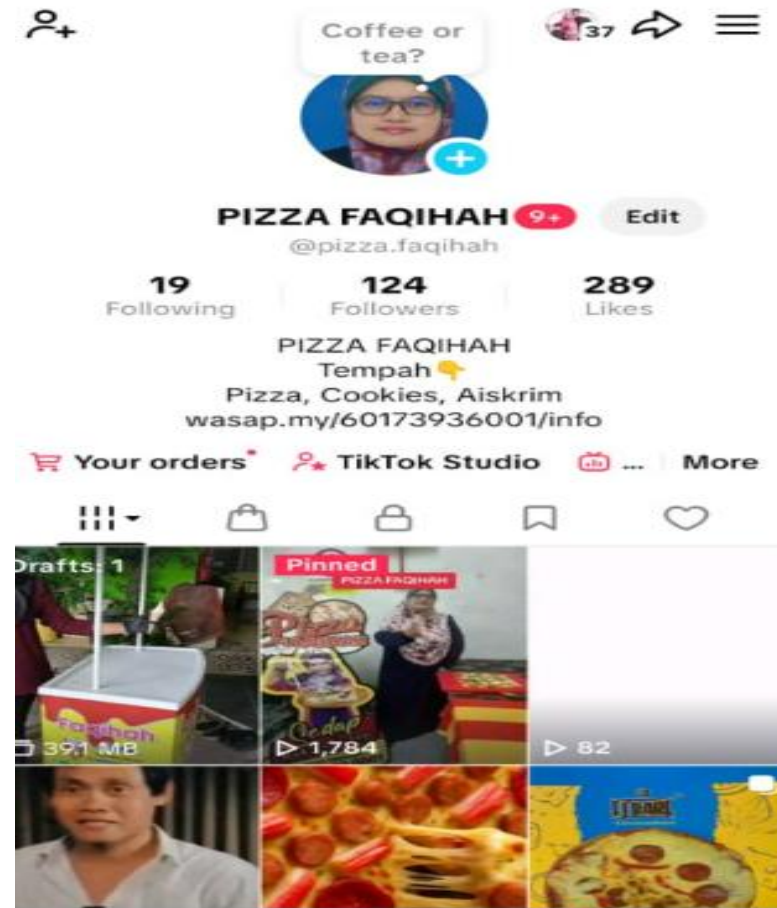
Coffee or tea?

37

PIZZA FAQIHAH 9+ Edit

@pizza.faqihah

19 Following

124 Followers

289 Likes

PIZZA FAQIHAH
Tempah👇
Pizza, Cookies, Aiskrim
wasap.my/60173936001/info

Your orders • TikTok Studio ... More

Drafts: 1

39.1 MB

Pinned

PIZZA FAQIHAH

Faqihah

Sedap

▷ 1,784

▷ 82